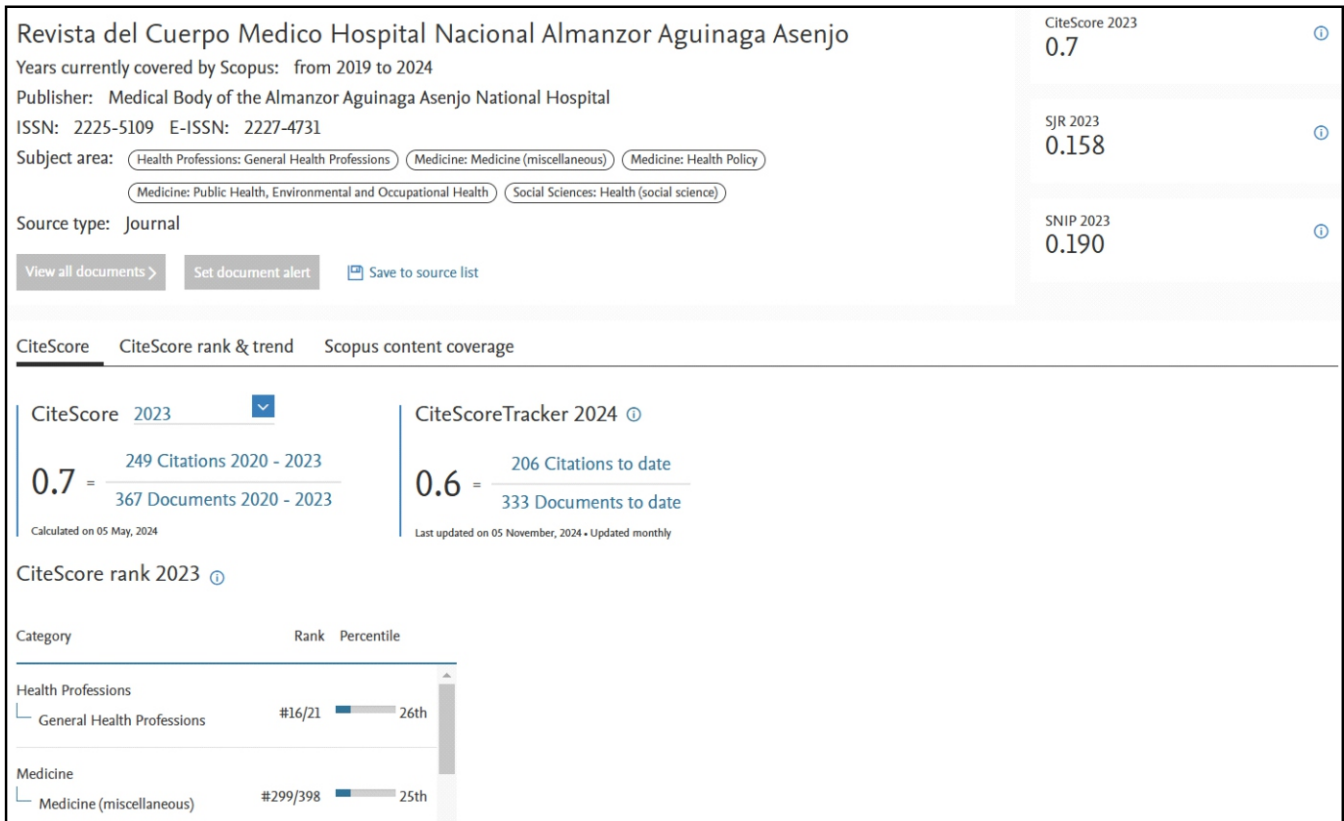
Revista del Cuerpo Medico Hospital Nacional Almanzor Aguinaga Asenjo
Years currently covered by Scopus: from 2019 to 2024
Publisher: Medical Body of the Almanzor Aguinaga Asenjo National Hospital
ISSN: 2225-5109 E-ISSN: 2227-4731
Subject area: Health Professions: General Health Professions Medicine: Medicine (miscellaneous) Medicine: Health Policy Medicine: Public Health, Environmental and Occupational Health Social Sciences: Health (social science)
Source type: Journal

View all documents > Set document alert Save to source list

CiteScore 2023
0.7

SJR 2023
0.158

SNIP 2023
0.190

CiteScore CiteScore rank & trend Scopus content coverage

CiteScore 2023

$0.7 = \frac{\text{249 Citations 2020 - 2023}}{\text{367 Documents 2020 - 2023}}$

Calculated on 05 May, 2024

CiteScoreTracker 2024

$0.6 = \frac{\text{206 Citations to date}}{\text{333 Documents to date}}$

Last updated on 05 November, 2024 • Updated monthly

CiteScore rank 2023

| Category | Rank | Percentile |
|---|---|---|
| Health Professions | | |
| General Health Professions | #16/21 | 26th |
| Medicine | | |
| Medicine (miscellaneous) | #299/398 | 25th |